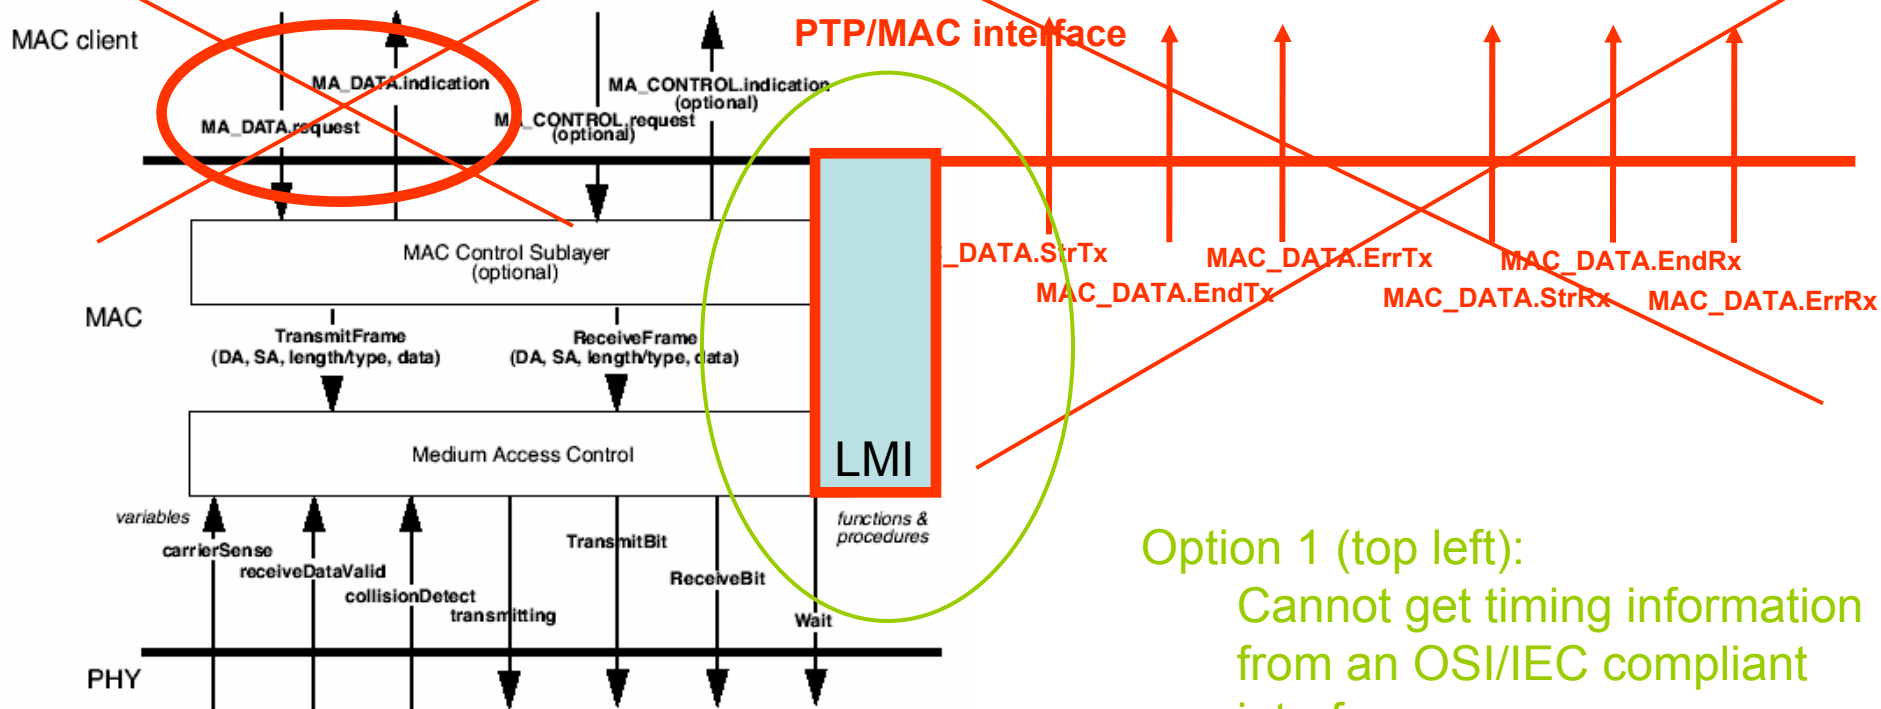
MAC client

MA_DATA.indication

MA_DATA.request

MA_CONTROL.indication (optional)

MA_CONTROL.request (optional)

PTP/MAC interface

MAC Control Sublayer (optional)

MAC

TransmitFrame (DA, SA, length/type, data)

ReceiveFrame (DA, SA, length/type, data)

Medium Access Control

LMI

_DATA.StrTx

MAC_DATA.EndTx

MAC_DATA.ErrTx

MAC_DATA.StrRx

MAC_DATA.EndRx

MAC_DATA.ErrRx

variables

carrierSense

receiveDataValid

collisionDetect

transmitting

TransmitBit

ReceiveBit

Wait

functions & procedures

PHY

Option 1 (top left):
Cannot get timing information from an OSI/IEC compliant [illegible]